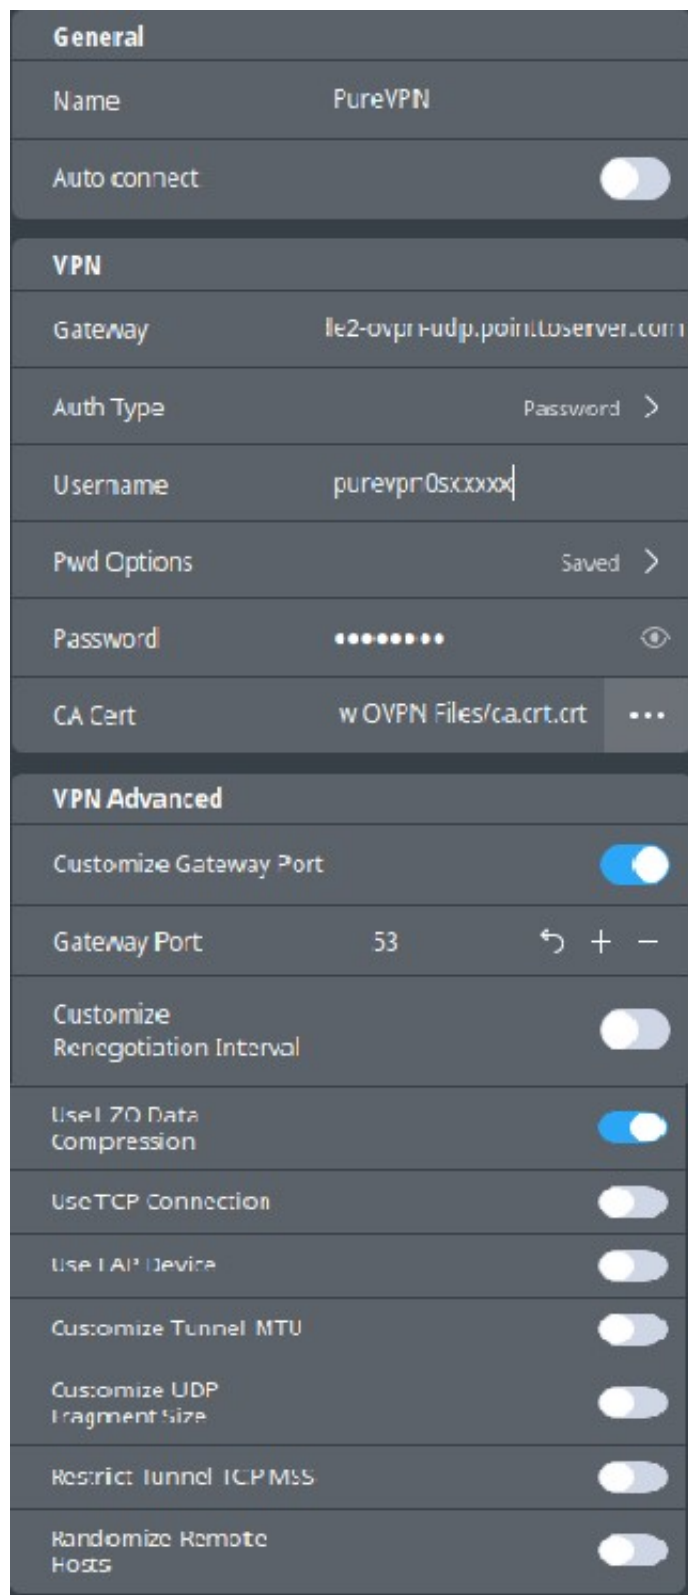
General

Name PureVPN

Auto connect

VPN

Gateway le2-ovpn-udp.pointtoserver.com

Auth Type Password >

Username purevpn0sxxxxx

Pwd Options Saved >

Password ••••••••

CA Cert w OVPN Files/ca.crt.crt •••

VPN Advanced

Customize Gateway Port

Gateway Port 53 + −

Customize Renegotiation Interval

Use LZO Data Compression

Use TCP Connection

Use TAP Device

Customize Tunnel MTU

Customize UDP Fragment Size

Restrict Tunnel TCP MSS

Randomize Remote Hosts